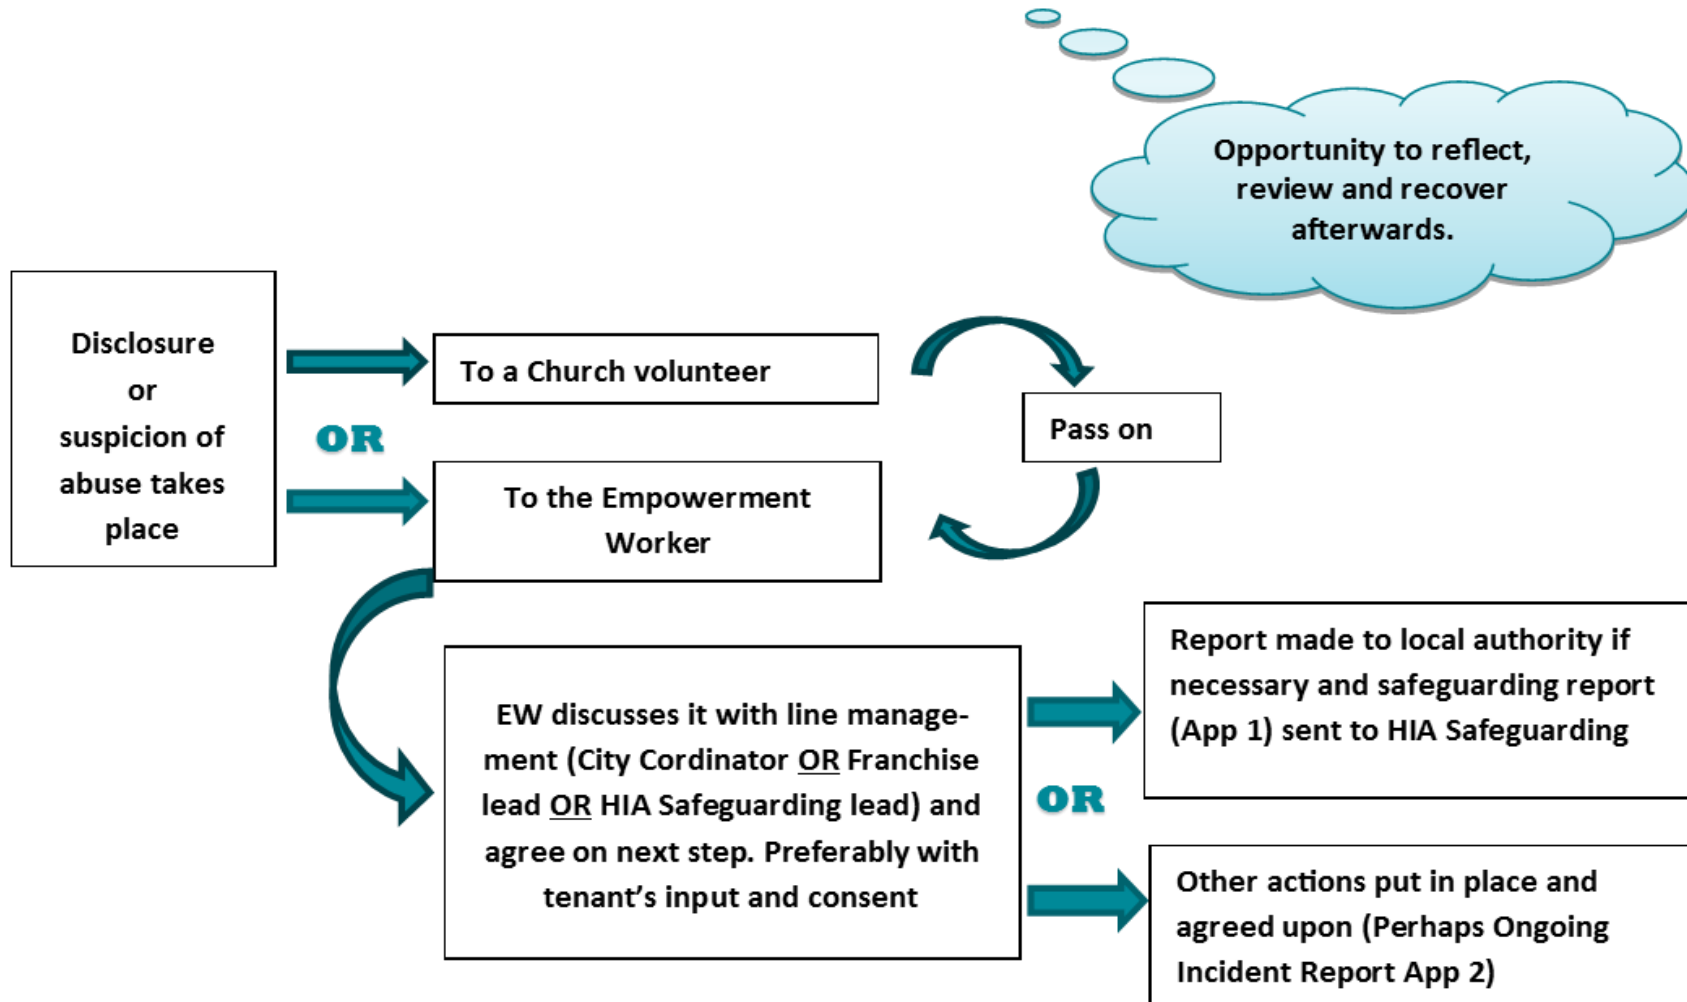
Opportunity to reflect, review and recover afterwards.

Disclosure or suspicion of abuse takes place

To a Church volunteer

OR

To the Empowerment Worker

Pass on

EW discusses it with line management (City Cordinator OR Franchise lead OR HIA Safeguarding lead) and agree on next step. Preferably with tenant's input and consent

Report made to local authority if necessary and safeguarding report (App 1) sent to HIA Safeguarding

OR

Other actions put in place and agreed upon (Perhaps Ongoing Incident Report App 2)